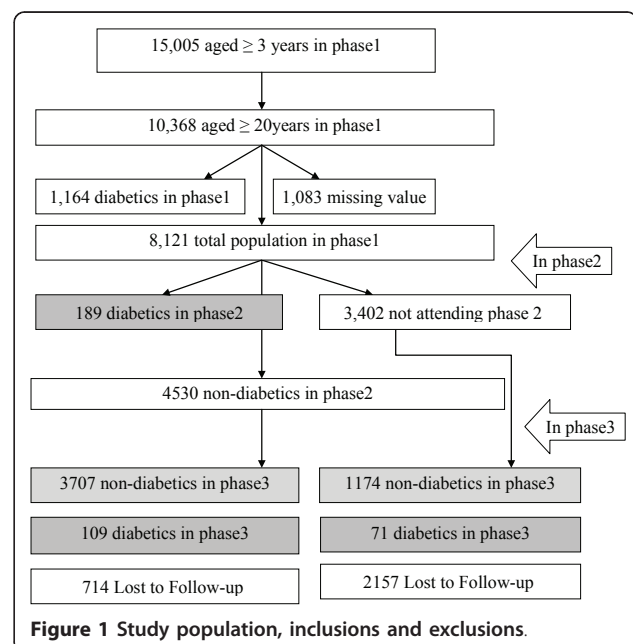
15,005 aged $\geq$ 3 years in phase1

10,368 aged $\geq$ 20years in phase1

1,164 diabetics in phase1

1,083 missing value

8,121 total population in phase1

In phase2

189 diabetics in phase2

3,402 not attending phase 2

4530 non-diabetics in phase2

In phase3

3707 non-diabetics in phase3

1174 non-diabetics in phase3

109 diabetics in phase3

71 diabetics in phase3

714 Lost to Follow-up

2157 Lost to Follow-up

Figure 1 Study population, inclusions and exclusions.